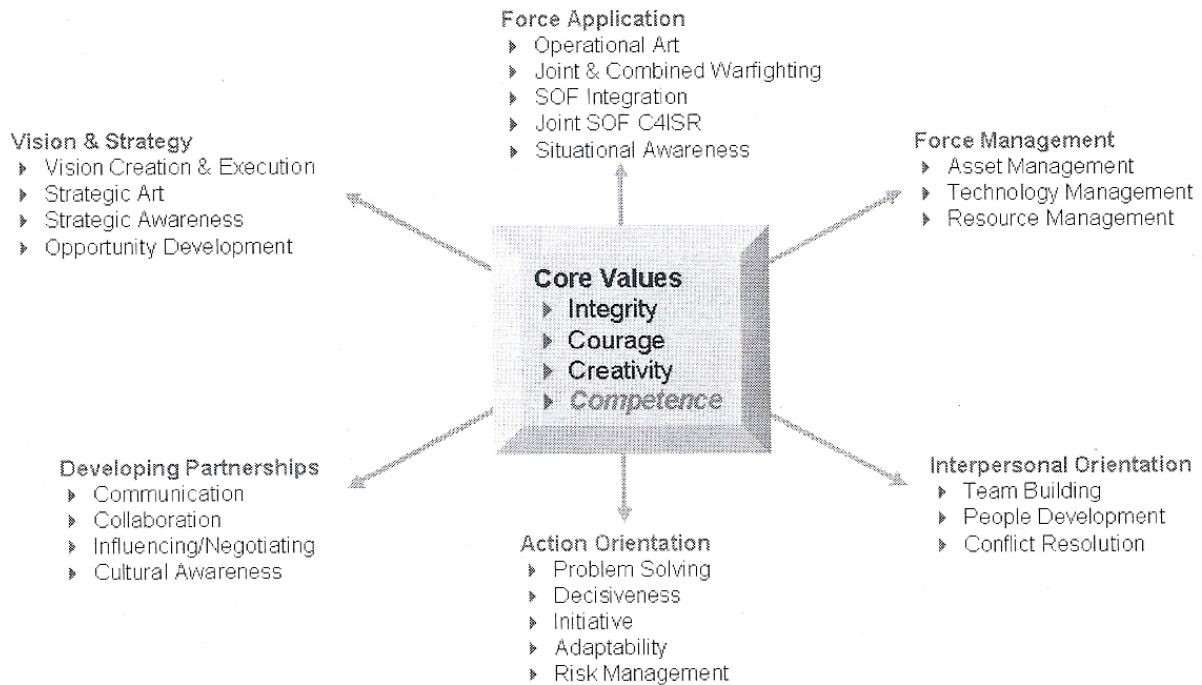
Force Application
- Operational Art
- Joint & Combined Warfighting
- SOF Integration
- Joint SOF C4ISR
- Situational Awareness

Vision & Strategy
- Vision Creation & Execution
- Strategic Art
- Strategic Awareness
- Opportunity Development

Force Management
- Asset Management
- Technology Management
- Resource Management

Core Values
- Integrity
- Courage
- Creativity
- Competence

Developing Partnerships
- Communication
- Collaboration
- Influencing/Negotiating
- Cultural Awareness

Interpersonal Orientation
- Team Building
- People Development
- Conflict Resolution

Action Orientation
- Problem Solving
- Decisiveness
- Initiative
- Adaptability
- Risk Management